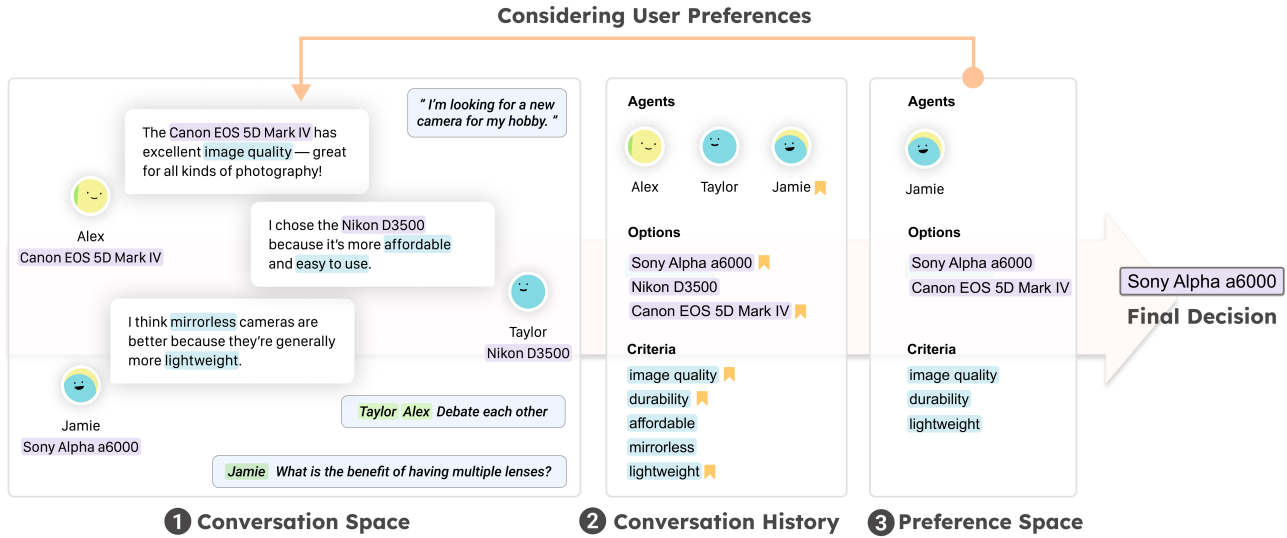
Considering User Preferences

" I'm looking for a new camera for my hobby. "

The Canon EOS 5D Mark IV has excellent image quality — great for all kinds of photography!

Alex
Canon EOS 5D Mark IV

I chose the Nikon D3500 because it's more affordable and easy to use.

Taylor
Nikon D3500

I think mirrorless cameras are better because they're generally more lightweight.

Jamie
Sony Alpha a6000

Taylor Alex Debate each other

Jamie What is the benefit of having multiple lenses?

Agents
Alex Taylor Jamie

Options
Sony Alpha a6000
Nikon D3500
Canon EOS 5D Mark IV

Criteria
image quality
durability
affordable
mirrorless
lightweight

Agents
Jamie

Options
Sony Alpha a6000
Canon EOS 5D Mark IV

Criteria
image quality
durability
lightweight

Sony Alpha a6000
Final Decision

1 Conversation Space
2 Conversation History
3 Preference Space